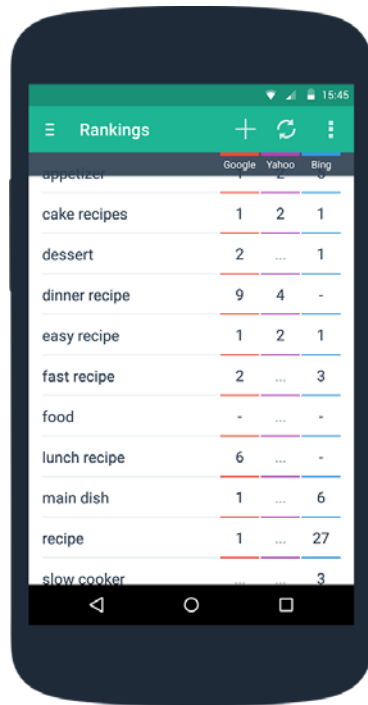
15:45

Rankings

| | Google | Yahoo | Bing |
|---|---|---|---|
| appetizer | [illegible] | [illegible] | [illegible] |
| cake recipes | 1 | 2 | 1 |
| dessert | 2 | ... | 1 |
| dinner recipe | 9 | 4 | - |
| easy recipe | 1 | 2 | 1 |
| fast recipe | 2 | ... | 3 |
| food | - | ... | - |
| lunch recipe | 6 | ... | - |
| main dish | 1 | ... | 6 |
| recipe | 1 | ... | 27 |
| slow cooker | ... | ... | 3 |